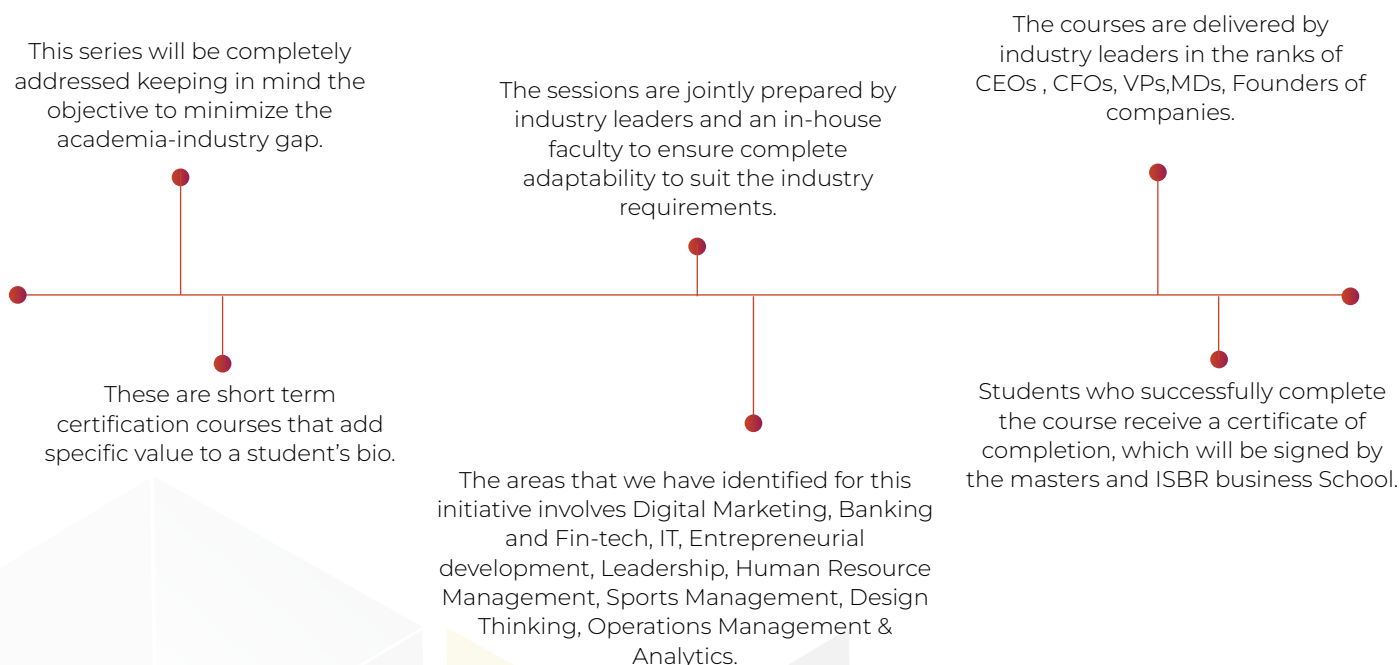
This series will be completely addressed keeping in mind the objective to minimize the academia-industry gap.

These are short term certification courses that add specific value to a student’s bio.

The sessions are jointly prepared by industry leaders and an in-house faculty to ensure complete adaptability to suit the industry requirements.

The areas that we have identified for this initiative involves Digital Marketing, Banking and Fin-tech, IT, Entrepreneurial development, Leadership, Human Resource Management, Sports Management, Design Thinking, Operations Management & Analytics.

The courses are delivered by industry leaders in the ranks of CEOs , CFOs, VPs,MDs, Founders of companies.

Students who successfully complete the course receive a certificate of completion, which will be signed by the masters and ISBR business School.